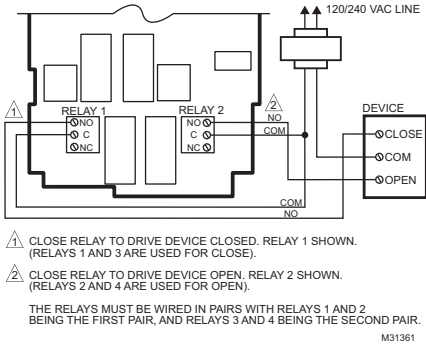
120/240 VAC LINE

1
RELAY 1
NO
C
NC

RELAY 2
NO
C
NC

2
NO
COM

DEVICE
CLOSE
COM
OPEN

COM
NO

1 CLOSE RELAY TO DRIVE DEVICE CLOSED. RELAY 1 SHOWN. (RELAYS 1 AND 3 ARE USED FOR CLOSE).

2 CLOSE RELAY TO DRIVE DEVICE OPEN. RELAY 2 SHOWN. (RELAYS 2 AND 4 ARE USED FOR OPEN).

THE RELAYS MUST BE WIRED IN PAIRS WITH RELAYS 1 AND 2 BEING THE FIRST PAIR, AND RELAYS 3 AND 4 BEING THE SECOND PAIR.

M31361